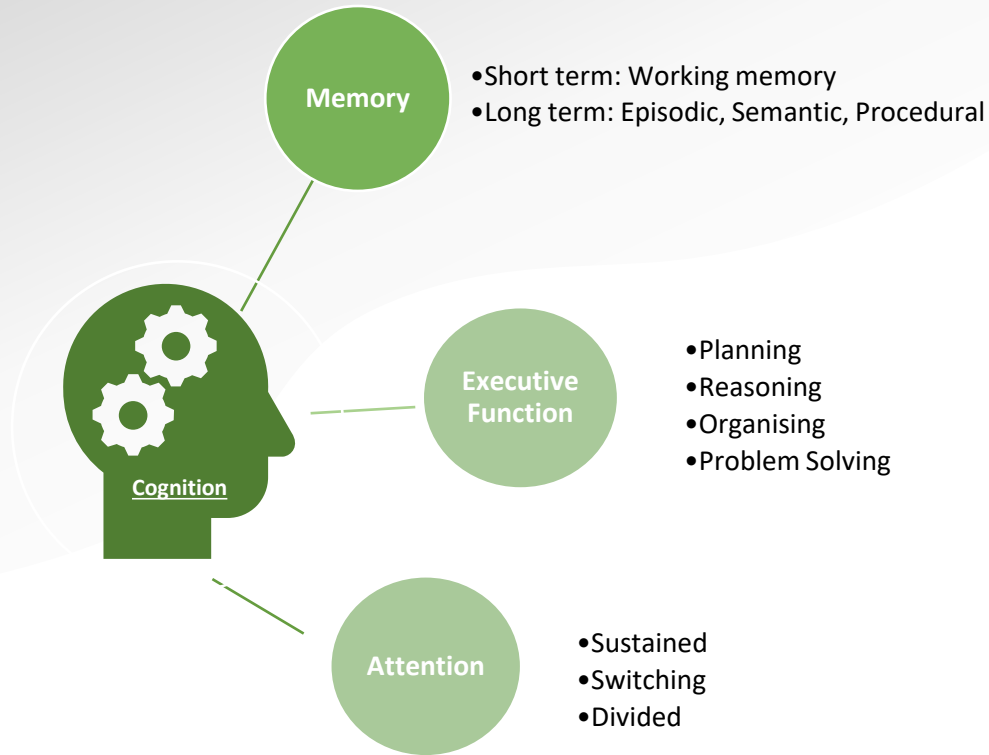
Memory

•Short term: Working memory
•Long term: Episodic, Semantic, Procedural

Cognition

Executive Function

•Planning
•Reasoning
•Organising
•Problem Solving

Attention

•Sustained
•Switching
•Divided